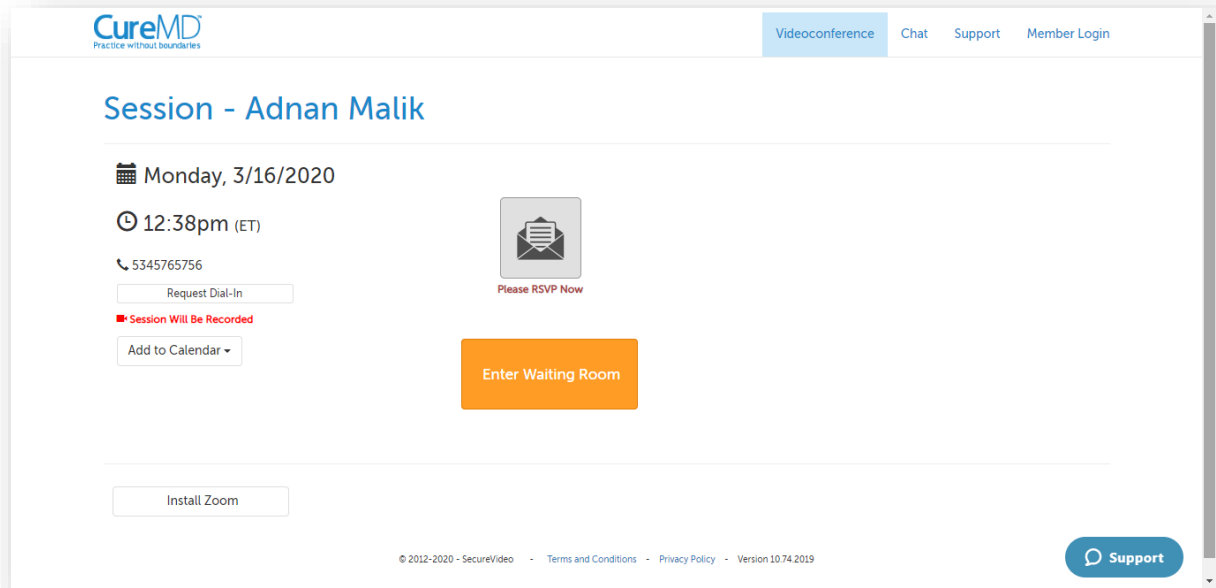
CureMD
Practice without boundaries

Videoconference Chat Support Member Login

Session - Adnan Malik

Monday, 3/16/2020

12:38pm (ET)

5345765756

Request Dial-In

Session Will Be Recorded

Add to Calendar

Please RSVP Now

Enter Waiting Room

Install Zoom

© 2012-2020 - SecureVideo - Terms and Conditions - Privacy Policy - Version 10.74.2019

Support